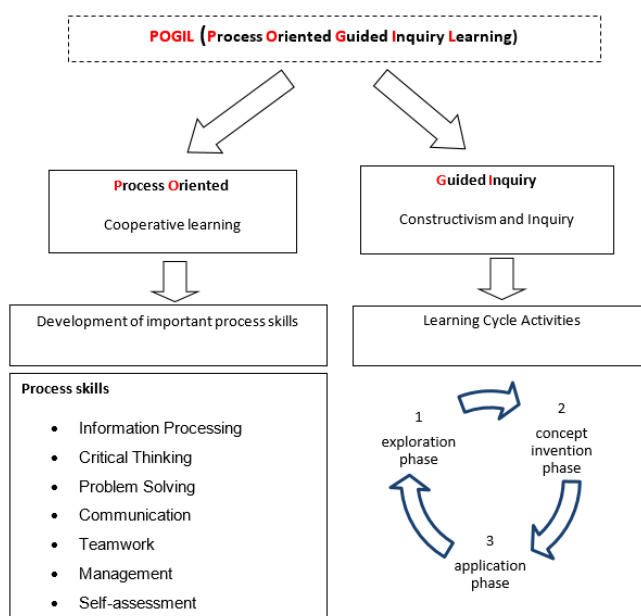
POGIL (Process Oriented Guided Inquiry Learning)

Process Oriented

Cooperative learning

Guided Inquiry

Constructivism and Inquiry

Development of important process skills

Learning Cycle Activities

Process skills

- Information Processing
- Critical Thinking
- Problem Solving
- Communication
- Teamwork
- Management
- Self-assessment

1 exploration phase

2 concept invention phase

3 application phase